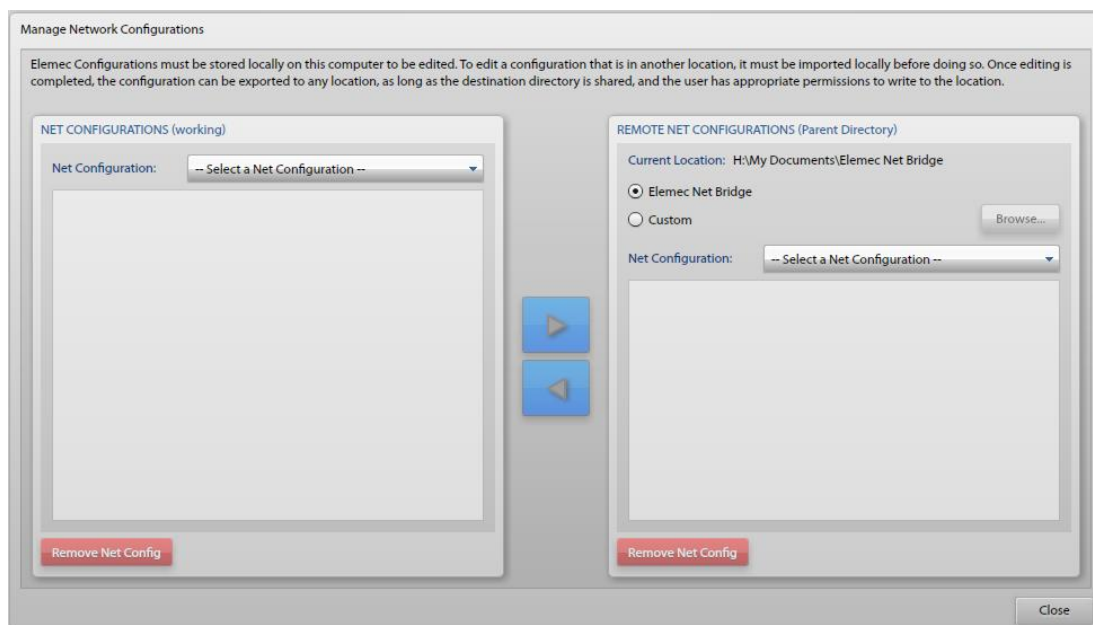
Manage Network Configurations

Elemec Configurations must be stored locally on this computer to be edited. To edit a configuration that is in another location, it must be imported locally before doing so. Once editing is completed, the configuration can be exported to any location, as long as the destination directory is shared, and the user has appropriate permissions to write to the location.

NET CONFIGURATIONS (working)

Net Configuration: -- Select a Net Configuration --

Remove Net Config

REMOTE NET CONFIGURATIONS (Parent Directory)

Current Location: H:\My Documents\Elemec Net Bridge

Elemec Net Bridge

Custom

Browse...

Net Configuration: -- Select a Net Configuration --

Remove Net Config

Close